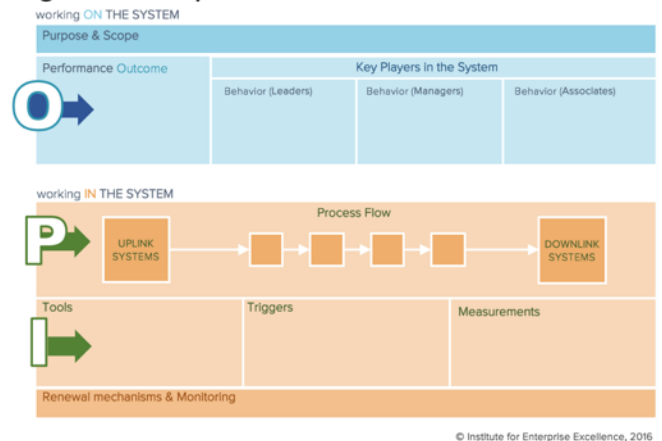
working ON THE SYSTEM

Purpose & Scope

Performance Outcome

Key Players in the System

Behavior (Leaders)

Behavior (Managers)

Behavior (Associates)

O

working IN THE SYSTEM

Process Flow

P

UPLINK SYSTEMS

DOWNLINK SYSTEMS

Tools

Triggers

Measurements

I

Renewal mechanisms & Monitoring

© Institute for Enterprise Excellence, 2016